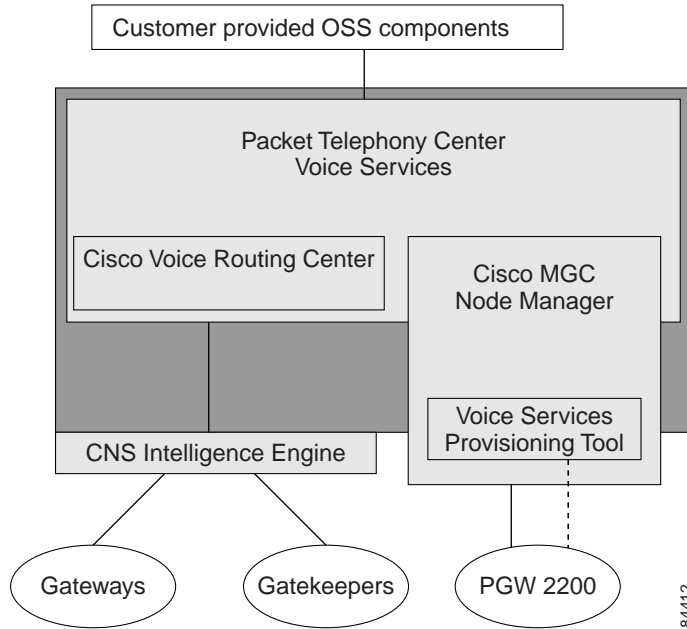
Customer provided OSS components

Packet Telephony Center
Voice Services

Cisco Voice Routing Center

Cisco MGC
Node Manager

Voice Services
Provisioning Tool

CNS Intelligence Engine

Gateways

Gatekeepers

PGW 2200

84412